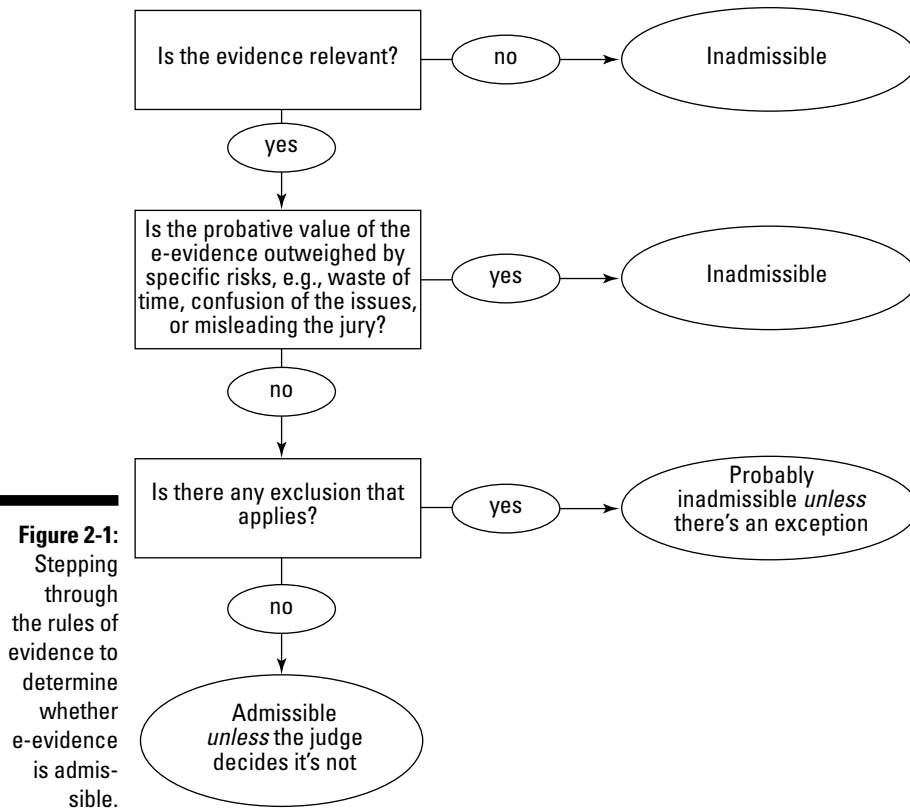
Is the evidence relevant?

no

Inadmissible

yes

Is the probative value of the e-evidence outweighed by specific risks, e.g., waste of time, confusion of the issues, or misleading the jury?

yes

Inadmissible

no

Is there any exclusion that applies?

yes

Probably inadmissible *unless* there's an exception

no

Admissible *unless* the judge decides it's not

**Figure 2-1:** Stepping through the rules of evidence to determine whether e-evidence is admissible.